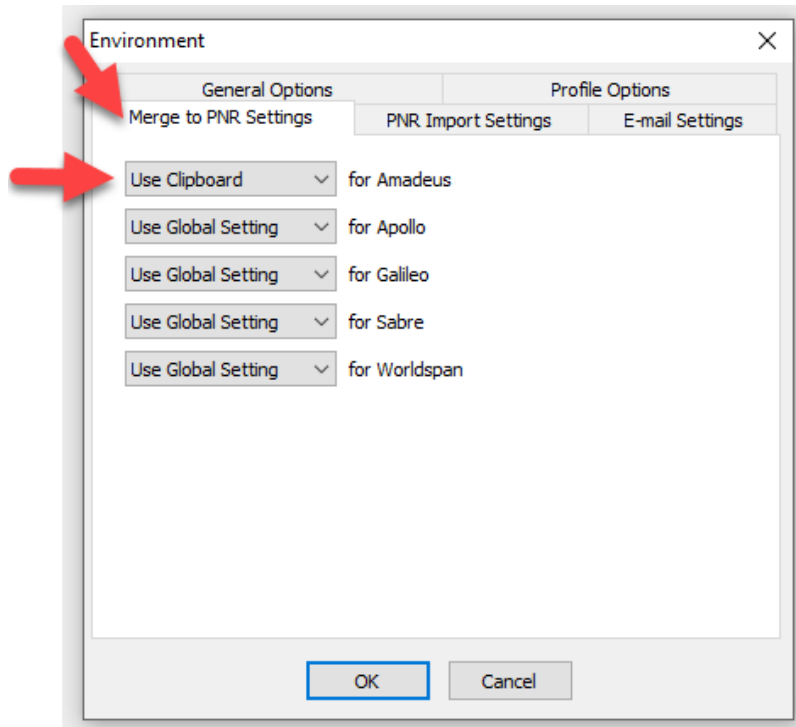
Environment

General Options
Profile Options
Merge to PNR Settings
PNR Import Settings
E-mail Settings

Use Clipboard for Amadeus
Use Global Setting for Apollo
Use Global Setting for Galileo
Use Global Setting for Sabre
Use Global Setting for Worldspan

OK
Cancel